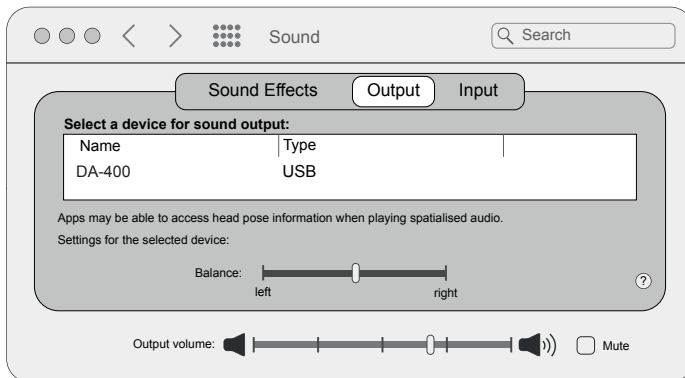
Sound

Search

Sound Effects Output Input

Select a device for sound output:

| Name | Type |  |
|---|---|---|
| DA-400 | USB |  |

Apps may be able to access head pose information when playing spatialised audio.

Settings for the selected device:

Balance:

left right

?

Output volume:

Mute